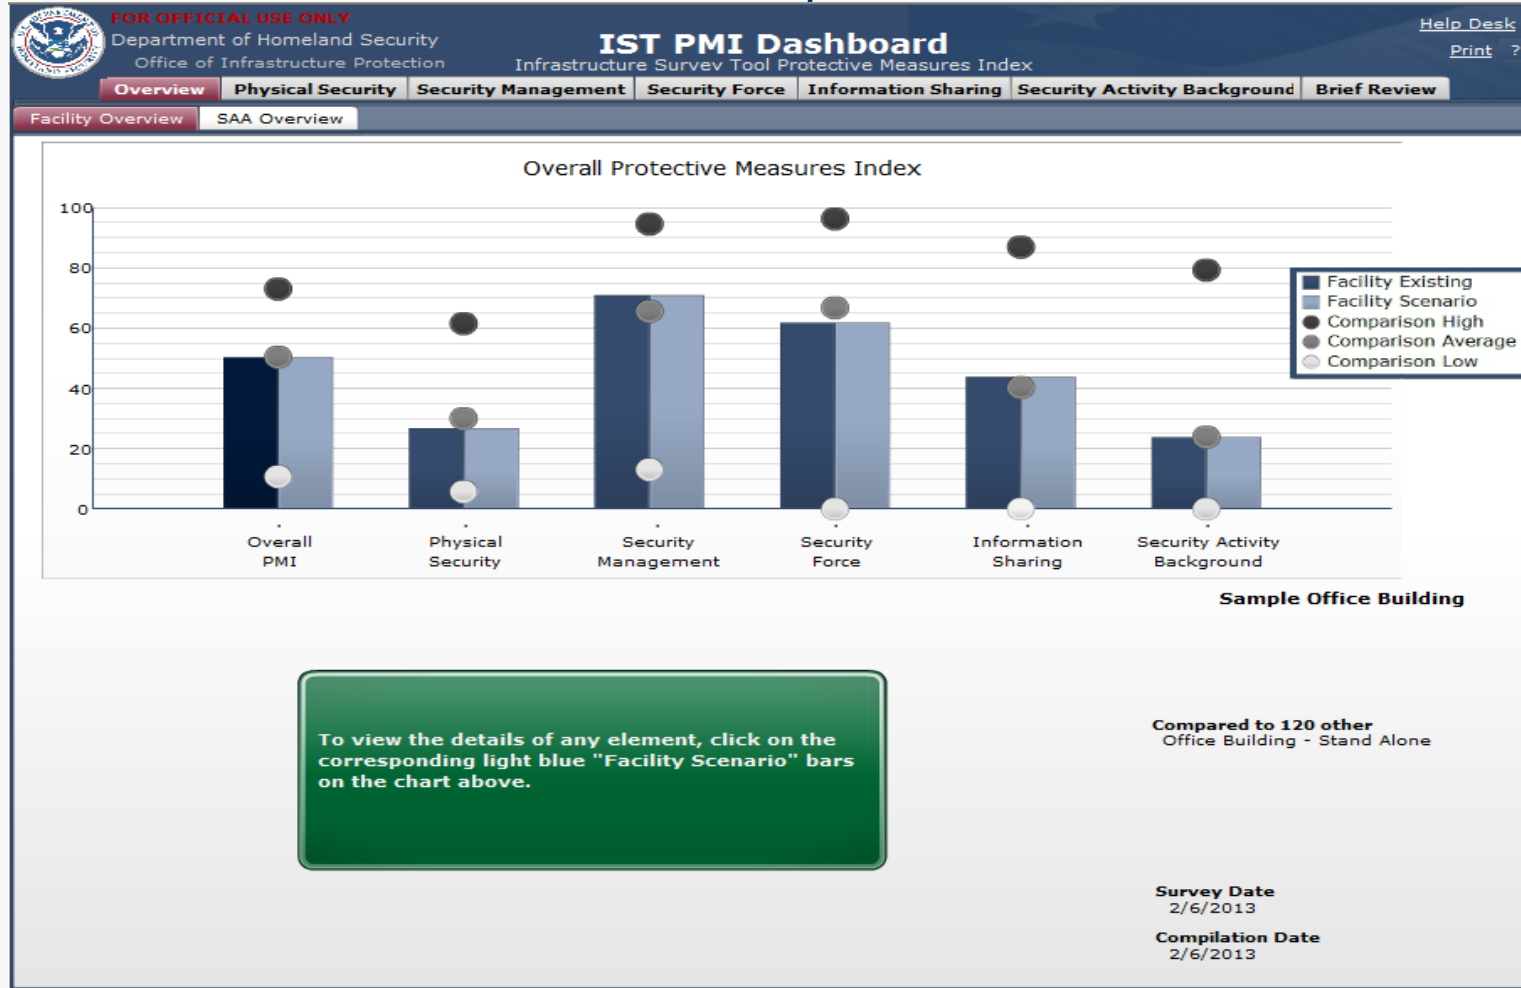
FOR OFFICIAL USE ONLY
Department of Homeland Security
Office of Infrastructure Protection

IST PMI Dashboard
Infrastructure Survev Tool Protective Measures Index

Help Desk
Print ?

Overview | Physical Security | Security Management | Security Force | Information Sharing | Security Activity Background | Brief Review

Facility Overview | SAA Overview

Overall Protective Measures Index

100
80
60
40
20
0

Overall PMI
Physical Security
Security Management
Security Force
Information Sharing
Security Activity Background

Facility Existing
Facility Scenario
Comparison High
Comparison Average
Comparison Low

Sample Office Building

To view the details of any element, click on the corresponding light blue "Facility Scenario" bars on the chart above.

Compared to 120 other
Office Building - Stand Alone

Survey Date
2/6/2013

Compilation Date
2/6/2013